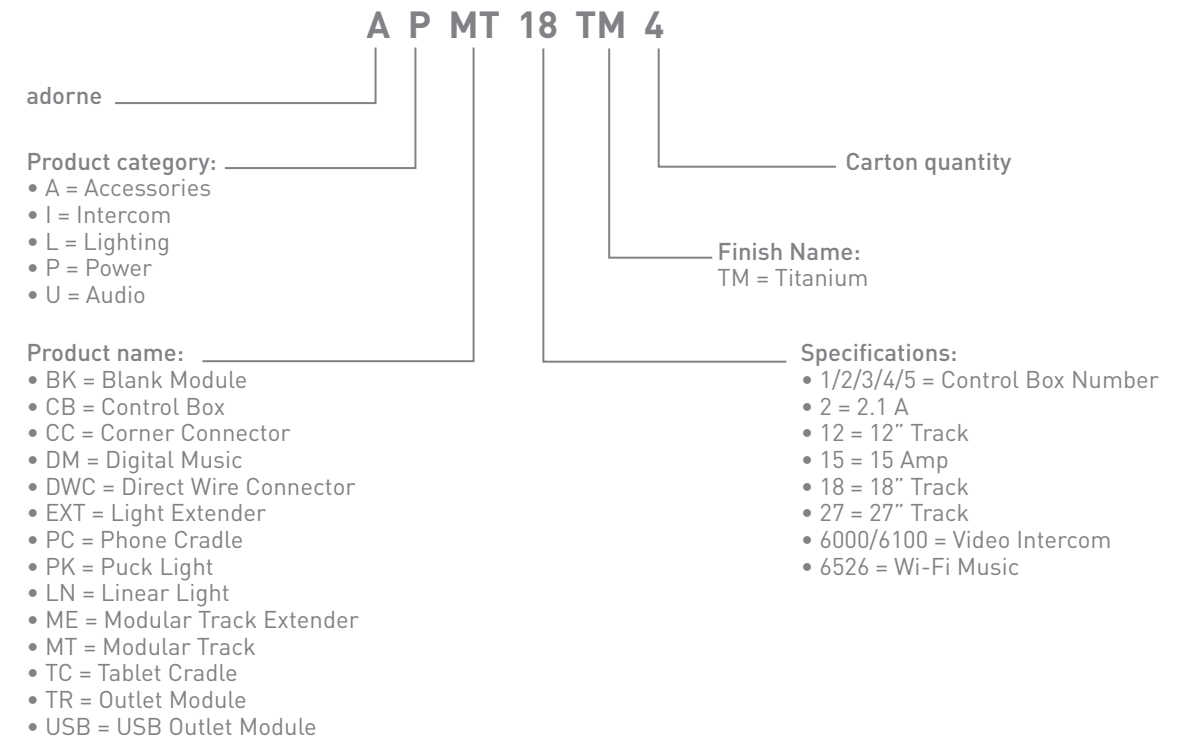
A P MT 18 TM 4

adorne

Product category:
• A = Accessories
• I = Intercom
• L = Lighting
• P = Power
• U = Audio

Product name:
• BK = Blank Module
• CB = Control Box
• CC = Corner Connector
• DM = Digital Music
• DWC = Direct Wire Connector
• EXT = Light Extender
• PC = Phone Cradle
• PK = Puck Light
• LN = Linear Light
• ME = Modular Track Extender
• MT = Modular Track
• TC = Tablet Cradle
• TR = Outlet Module
• USB = USB Outlet Module

Carton quantity

Finish Name:
TM = Titanium

Specifications:
• 1/2/3/4/5 = Control Box Number
• 2 = 2.1 A
• 12 = 12" Track
• 15 = 15 Amp
• 18 = 18" Track
• 27 = 27" Track
• 6000/6100 = Video Intercom
• 6526 = Wi-Fi Music